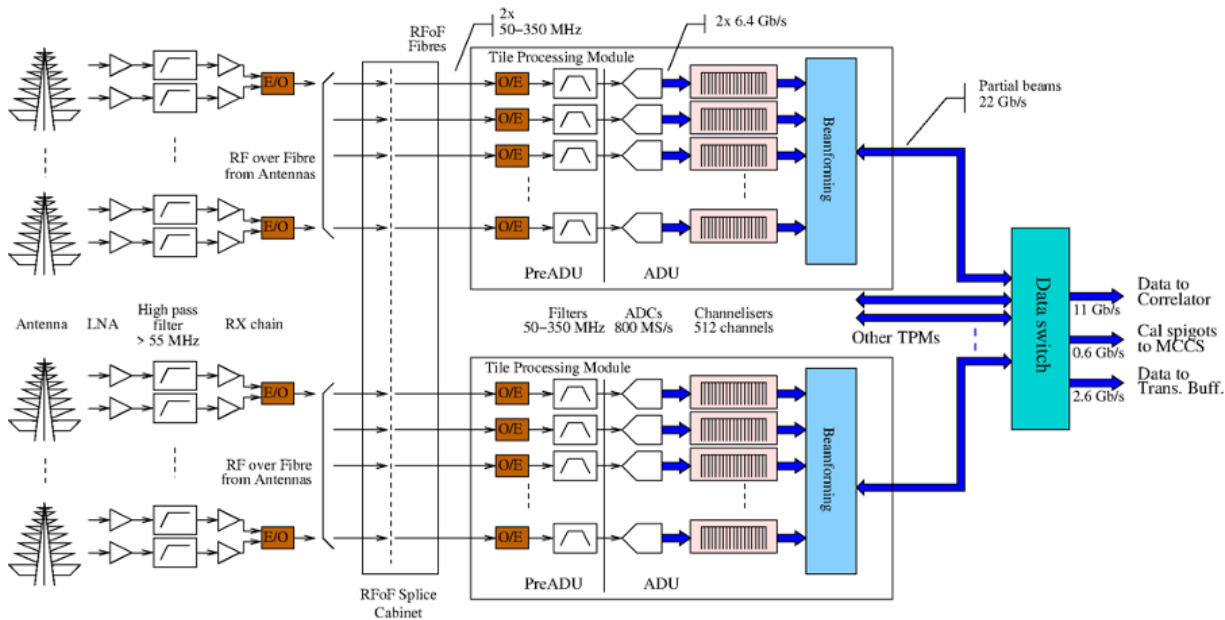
RFoF Fibres

2x
50–350 MHz

2x 6.4 Gb/s

Tile Processing Module

E/O

O/E

O/E

O/E

O/E

Beamforming

Partial beams
22 Gb/s

RF over Fibre from Antennas

E/O

PreADU

ADU

Antenna

LNA

High pass filter > 55 MHz

RX chain

Filters
50–350 MHz

ADCs
800 MS/s

Channelisers
512 channels

Other TPMs

Data switch

Data to Correlator

11 Gb/s

Cal spigots to MCCS

0.6 Gb/s

Data to Trans. Buff.

2.6 Gb/s

Tile Processing Module

E/O

O/E

O/E

O/E

O/E

Beamforming

RF over Fibre from Antennas

E/O

PreADU

ADU

RFoF Splice Cabinet